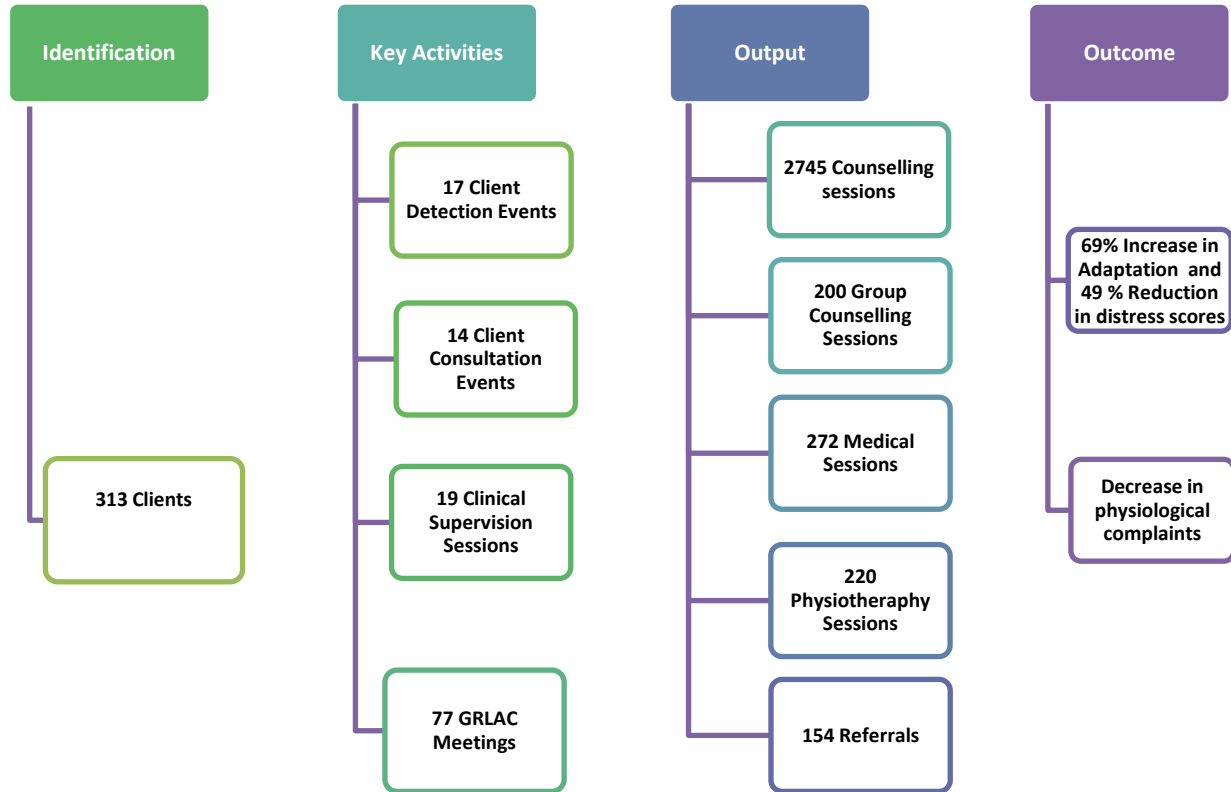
Identification

313 Clients

Key Activities

17 Client Detection Events

14 Client Consultation Events

19 Clinical Supervision Sessions

77 GRLAC Meetings

Output

2745 Counselling sessions

200 Group Counselling Sessions

272 Medical Sessions

220 Physiotheraphy Sessions

154 Referrals

Outcome

69% Increase in Adaptation and 49 % Reduction in distress scores

Decrease in physiological complaints